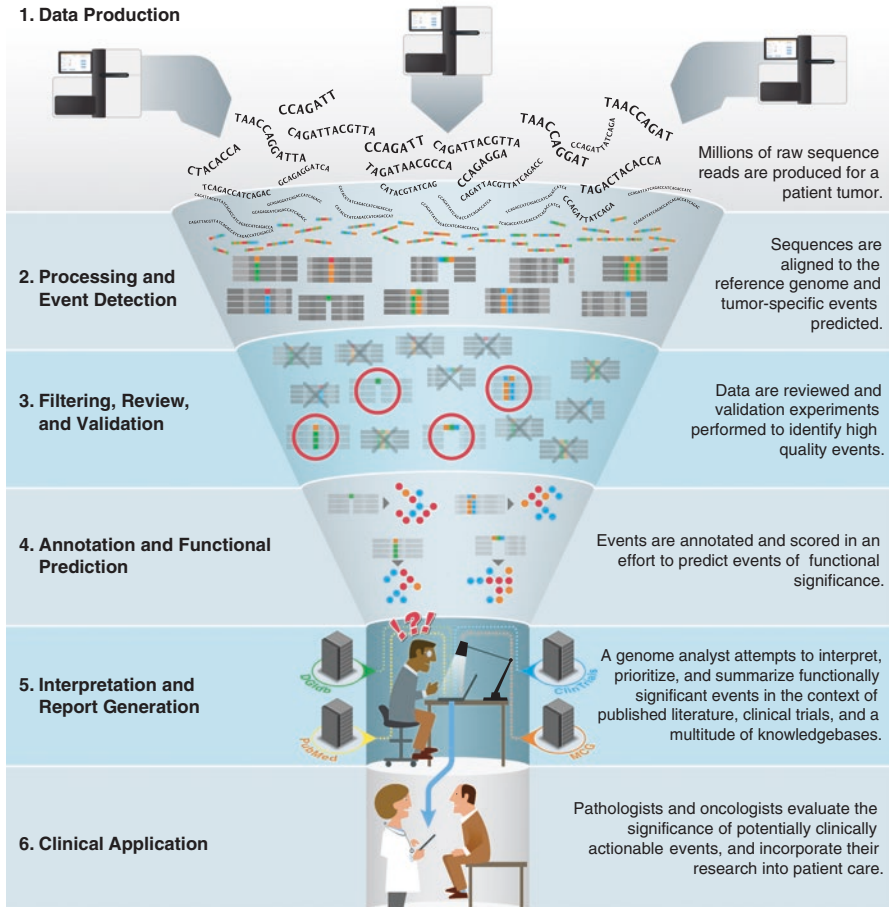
1. Data Production

CTACACCA TAACCAGGATTA CCAGATT CAGATTACGTTA CCAGATT CAGATTACGTTA TAGATAACGCCA CCAGAGGA TAACCAGGAT TAACCAGAT TAGACTACACCA

Millions of raw sequence reads are produced for a patient tumor.

2. Processing and Event Detection

Sequences are aligned to the reference genome and tumor-specific events predicted.

3. Filtering, Review, and Validation

Data are reviewed and validation experiments performed to identify high quality events.

4. Annotation and Functional Prediction

Events are annotated and scored in an effort to predict events of functional significance.

5. Interpretation and Report Generation

!?!

DGIdb

ClinTrials

PubMed

MCG

A genome analyst attempts to interpret, prioritize, and summarize functionally significant events in the context of published literature, clinical trials, and a multitude of knowledgebases.

6. Clinical Application

Pathologists and oncologists evaluate the significance of potentially clinically actionable events, and incorporate their research into patient care.